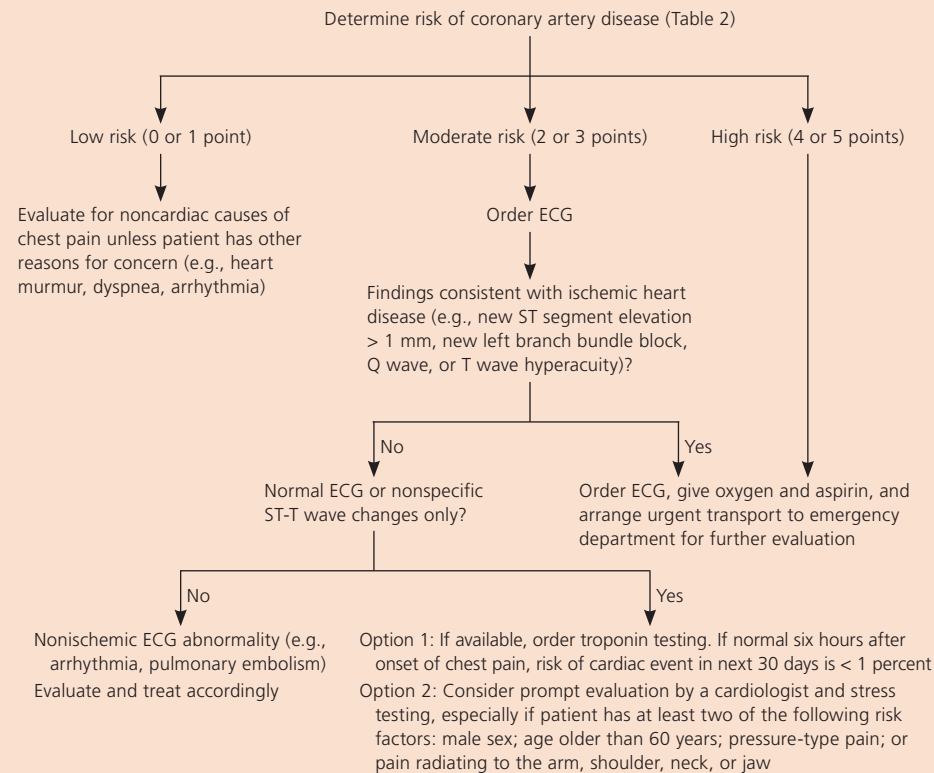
Determine risk of coronary artery disease (Table 2)

Low risk (0 or 1 point)

Moderate risk (2 or 3 points)

High risk (4 or 5 points)

Evaluate for noncardiac causes of chest pain unless patient has other reasons for concern (e.g., heart murmur, dyspnea, arrhythmia)

Order ECG

Findings consistent with ischemic heart disease (e.g., new ST segment elevation > 1 mm, new left branch bundle block, Q wave, or T wave hyperacuity)?

No

Yes

Normal ECG or nonspecific ST-T wave changes only?

Order ECG, give oxygen and aspirin, and arrange urgent transport to emergency department for further evaluation

No

Yes

Nonischemic ECG abnormality (e.g., arrhythmia, pulmonary embolism)

Evaluate and treat accordingly

Option 1: If available, order troponin testing. If normal six hours after onset of chest pain, risk of cardiac event in next 30 days is < 1 percent

Option 2: Consider prompt evaluation by a cardiologist and stress testing, especially if patient has at least two of the following risk factors: male sex; age older than 60 years; pressure-type pain; or pain radiating to the arm, shoulder, neck, or jaw